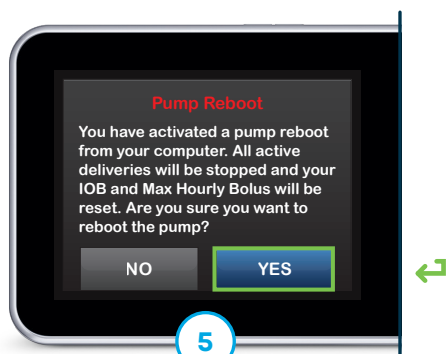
Pump Reboot

You have activated a pump reboot from your computer. All active deliveries will be stopped and your IOB and Max Hourly Bolus will be reset. Are you sure you want to reboot the pump?

NO

YES

5